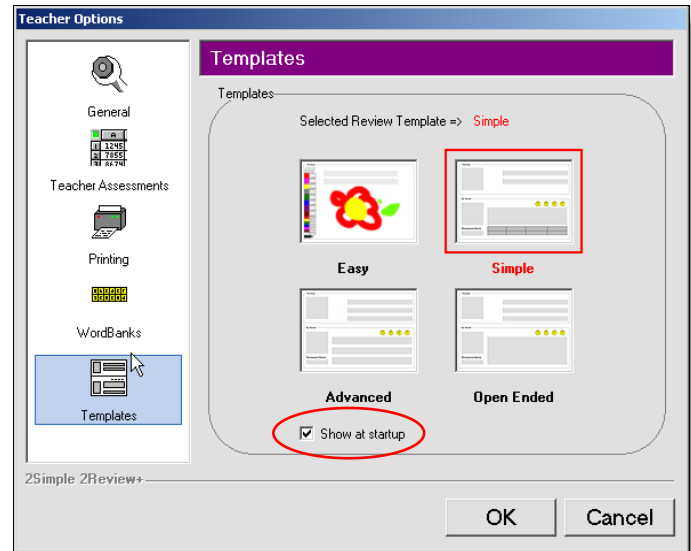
Teacher Options

General

A
1245
7655
8674

Teacher Assessments

Printing

WordBanks

Templates

Templates

Templates

Selected Review Template => Simple

Easy

Simple

Advanced

Open Ended

☑ Show at startup

2Simple 2Review+

OK

Cancel